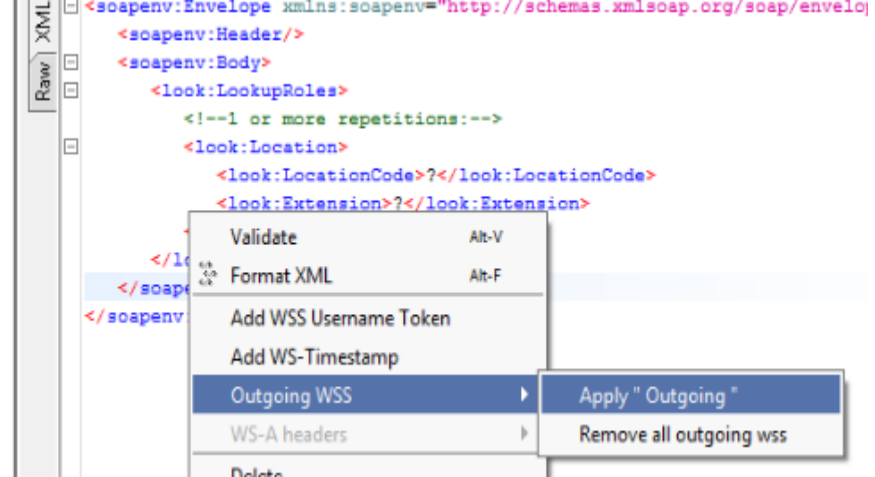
XML
Raw

<soapenv:Envelope xmlns:soapenv="http://schemas.xmlsoap.org/soap/envelop
<soapenv:Header/>
<soapenv:Body>
<look:LookupRoles>
<!--1 or more repetitions:-->
<look:Location>
<look:LocationCode>?</look:LocationCode>
<look:Extension>?</look:Extension>
</lo
</soape
</soapenv:

Validate Alt-V
Format XML Alt-F
Add WSS Username Token
Add WS-Timestamp
Outgoing WSS
WS-A headers
Delete

Apply " Outgoing "
Remove all outgoing wss